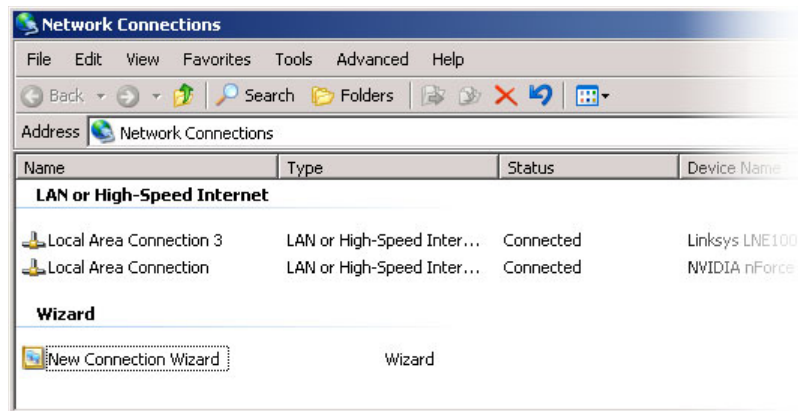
Network Connections

File Edit View Favorites Tools Advanced Help

Back Search Folders

Address Network Connections

| Name | Type | Status | Device Name |
|---|---|---|---|
| **LAN or High-Speed Internet** | | | |
| Local Area Connection 3 | LAN or High-Speed Inter... | Connected | Linksys LNE100 |
| Local Area Connection | LAN or High-Speed Inter... | Connected | NVIDIA nForce |
| **Wizard** | | | |
| New Connection Wizard | Wizard | | |